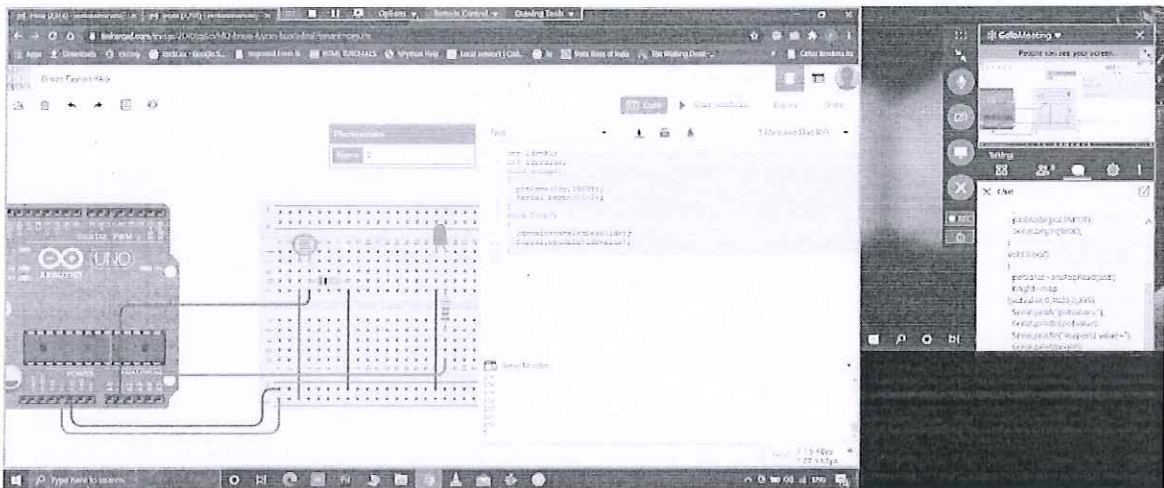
Options Remote Control Drawing Tools

tinkercad.com

Photoresistor

Code Start Simulation Export Share

Text

int ldr=A0;
int ldrvalue;
void setup()
{
pinMode(ldr,INPUT);
Serial.begin(9600);
}
void loop()
{
ldrvalue=analogRead(ldr);
Serial.println(ldrvalue);
}

UNO

Serial Monitor

GoToMeeting

People can see your screen.

Chat

pinMode(pot,INPUT);
Serial.begin(9600);
}
void loop()
{
potvalue= analogRead(pot);
Brightness=map
(potvalue,0,1023,0,255);
Serial.print("potvalue=");
Serial.print(potvalue);
Serial.print("mapped value=");
Serial.println(map);

Type here to search